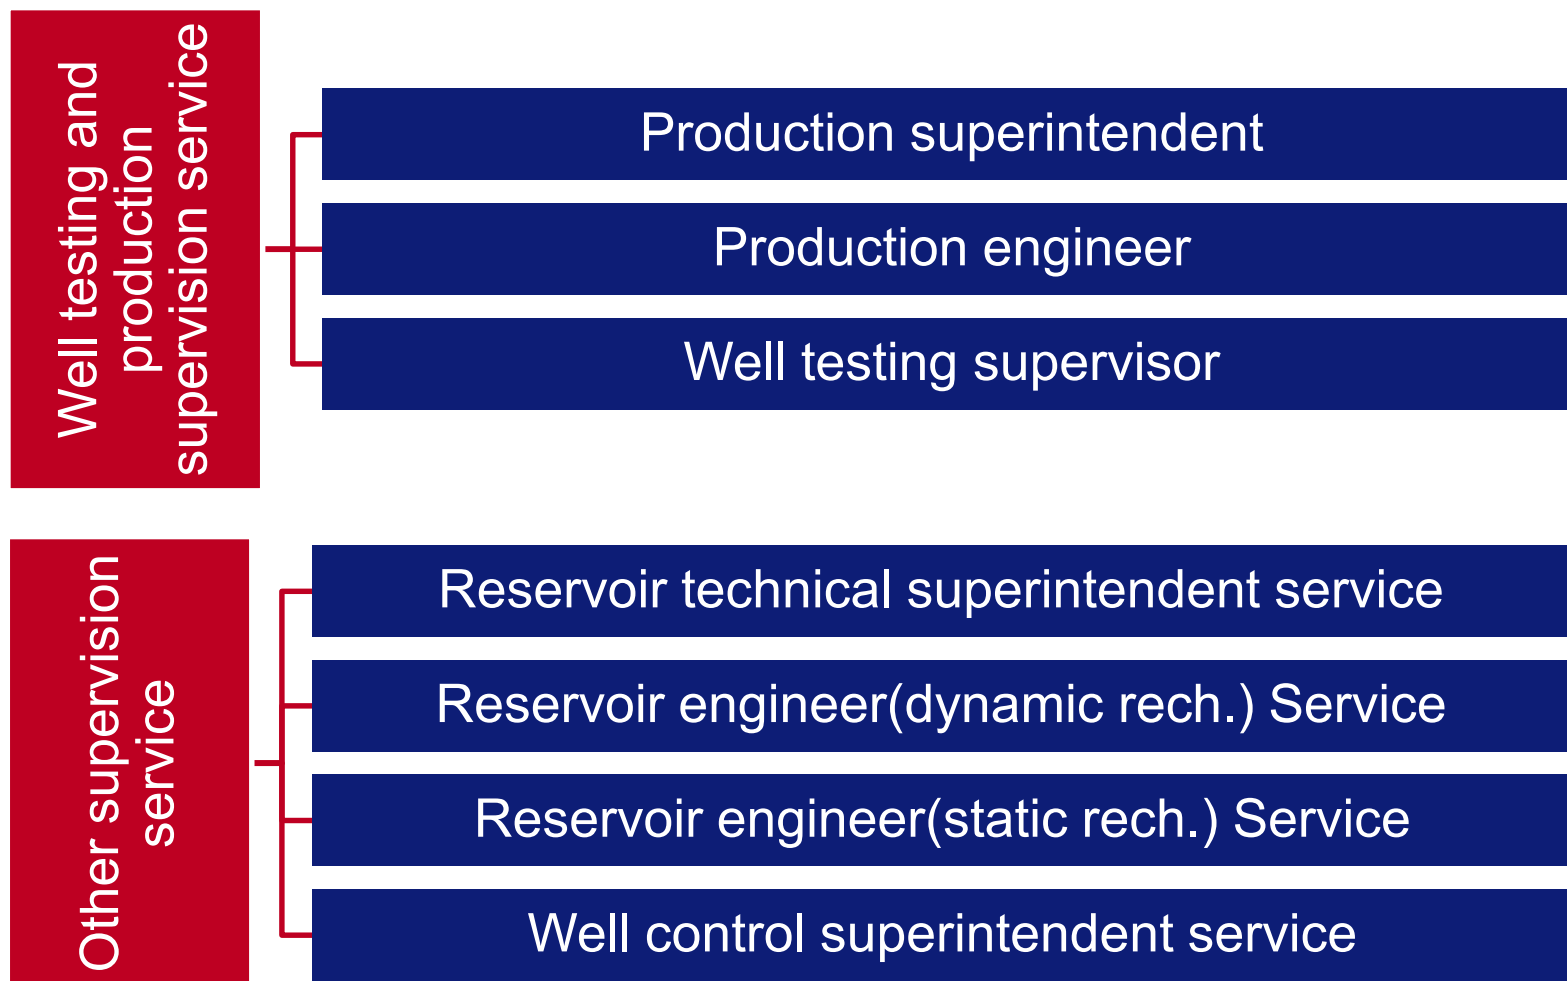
Well testing and production supervision service

Production superintendent

Production engineer

Well testing supervisor

Other supervision service

Reservoir technical superintendent service

Reservoir engineer(dynamic rech.) Service

Reservoir engineer(static rech.) Service

Well control superintendent service